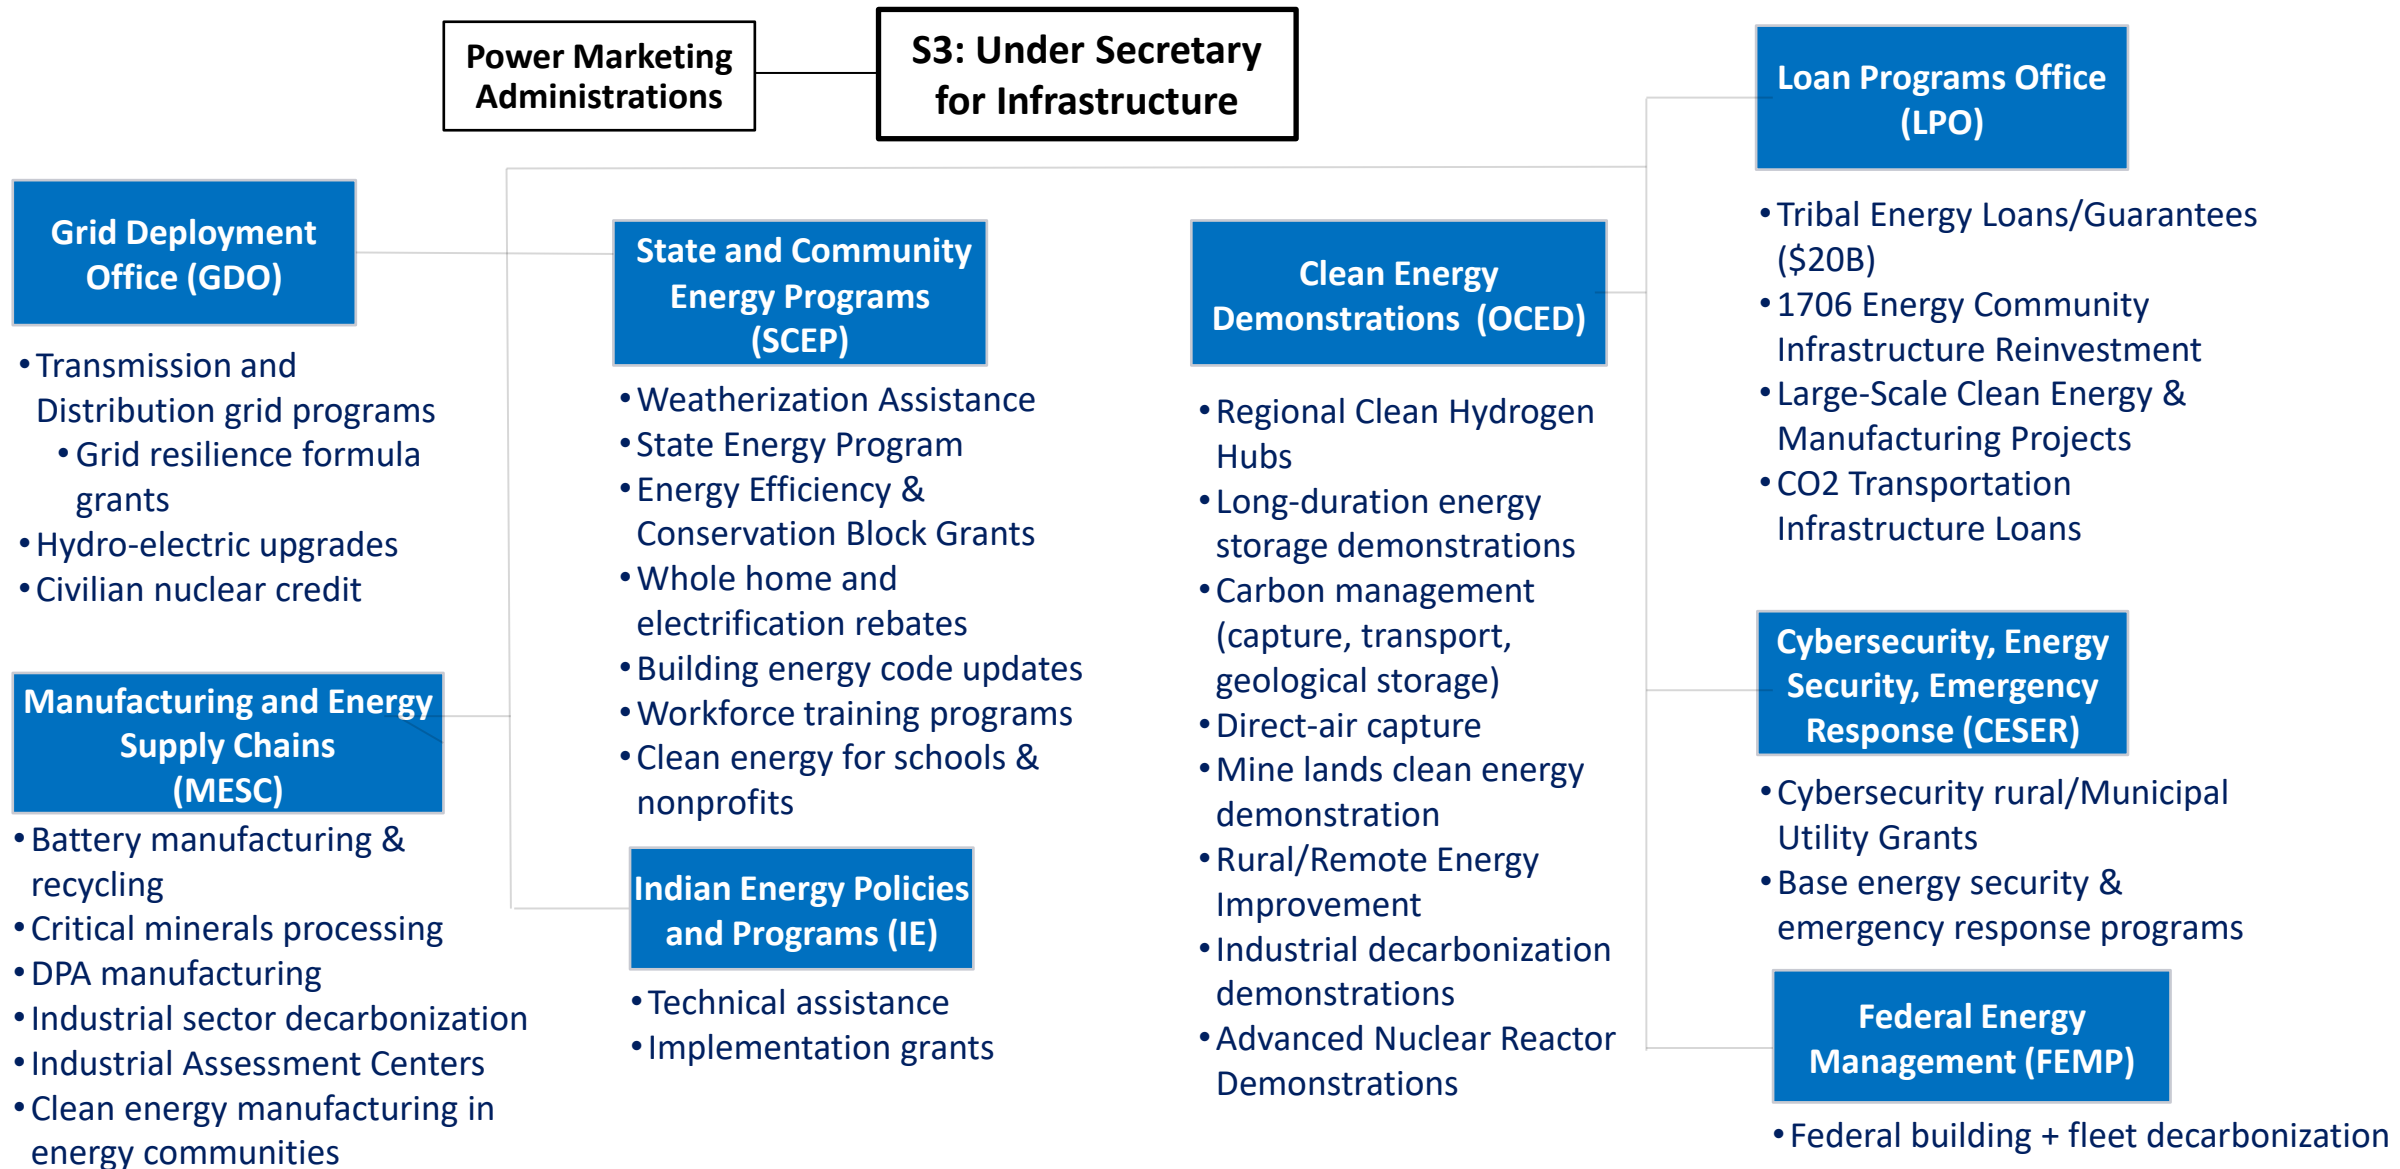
Power Marketing Administrations

S3: Under Secretary for Infrastructure

Grid Deployment Office (GDO)

- Transmission and Distribution grid programs
  - Grid resilience formula grants
- Hydro-electric upgrades
- Civilian nuclear credit

Manufacturing and Energy Supply Chains (MESC)

- Battery manufacturing & recycling
- Critical minerals processing
- DPA manufacturing
- Industrial sector decarbonization
- Industrial Assessment Centers
- Clean energy manufacturing in energy communities

State and Community Energy Programs (SCEP)

- Weatherization Assistance
- State Energy Program
- Energy Efficiency & Conservation Block Grants
- Whole home and electrification rebates
- Building energy code updates
- Workforce training programs
- Clean energy for schools & nonprofits

Indian Energy Policies and Programs (IE)

- Technical assistance
- Implementation grants

Clean Energy Demonstrations (OCED)

- Regional Clean Hydrogen Hubs
- Long-duration energy storage demonstrations
- Carbon management (capture, transport, geological storage)
- Direct-air capture
- Mine lands clean energy demonstration
- Rural/Remote Energy Improvement
- Industrial decarbonization demonstrations
- Advanced Nuclear Reactor Demonstrations

Loan Programs Office (LPO)

- Tribal Energy Loans/Guarantees ($20B)
- 1706 Energy Community Infrastructure Reinvestment
- Large-Scale Clean Energy & Manufacturing Projects
- CO2 Transportation Infrastructure Loans

Cybersecurity, Energy Security, Emergency Response (CESER)

- Cybersecurity rural/Municipal Utility Grants
- Base energy security & emergency response programs

Federal Energy Management (FEMP)

- Federal building + fleet decarbonization